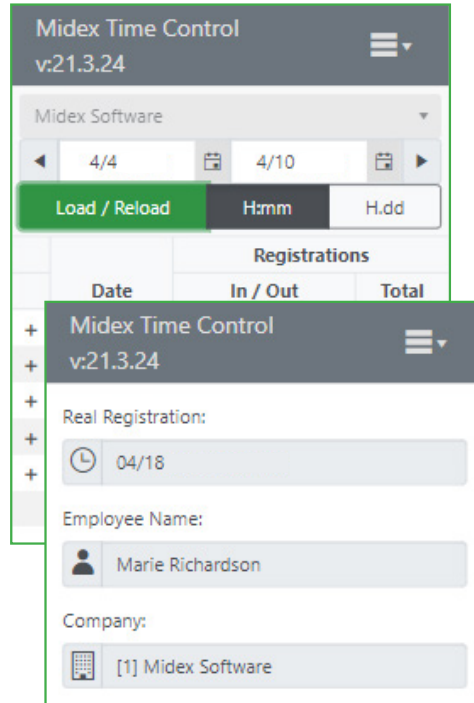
Midex Time Control
v:21.3.24

Midex Software

4/4

4/10

Load / Reload

H:mm

H.dd

Registrations

Date

In / Out

Total

+
+
+
+
+

Midex Time Control
v:21.3.24

Real Registration:

04/18

Employee Name:

Marie Richardson

Company:

[1] Midex Software